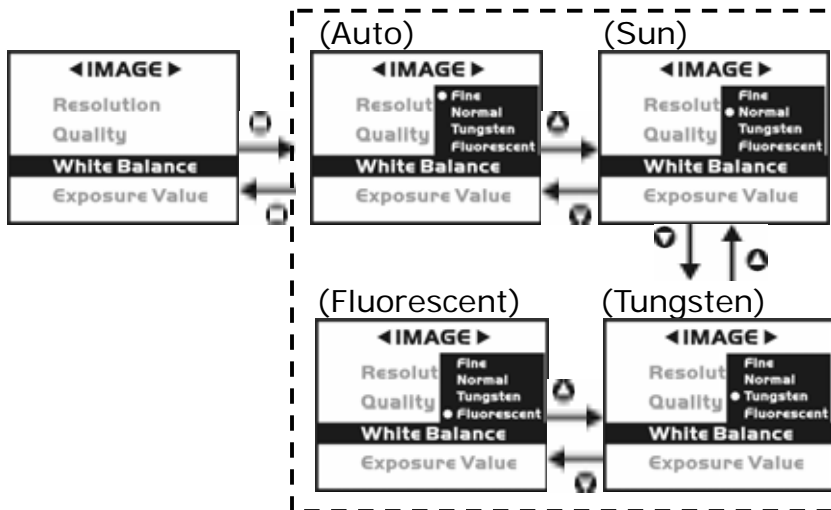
◄IMAGE►
Resolution
Quality
White Balance
Exposure Value

(Auto)
◄IMAGE►
Resolut
• Fine
Normal
Tungsten
Fluorescent
Quality
White Balance
Exposure Value

(Sun)
◄IMAGE►
Resolut
Fine
• Normal
Tungsten
Fluorescent
Quality
White Balance
Exposure Value

(Fluorescent)
◄IMAGE►
Resolut
Fine
Normal
Tungsten
• Fluorescent
Quality
White Balance
Exposure Value

(Tungsten)
◄IMAGE►
Resolut
Fine
Normal
• Tungsten
Fluorescent
Quality
White Balance
Exposure Value